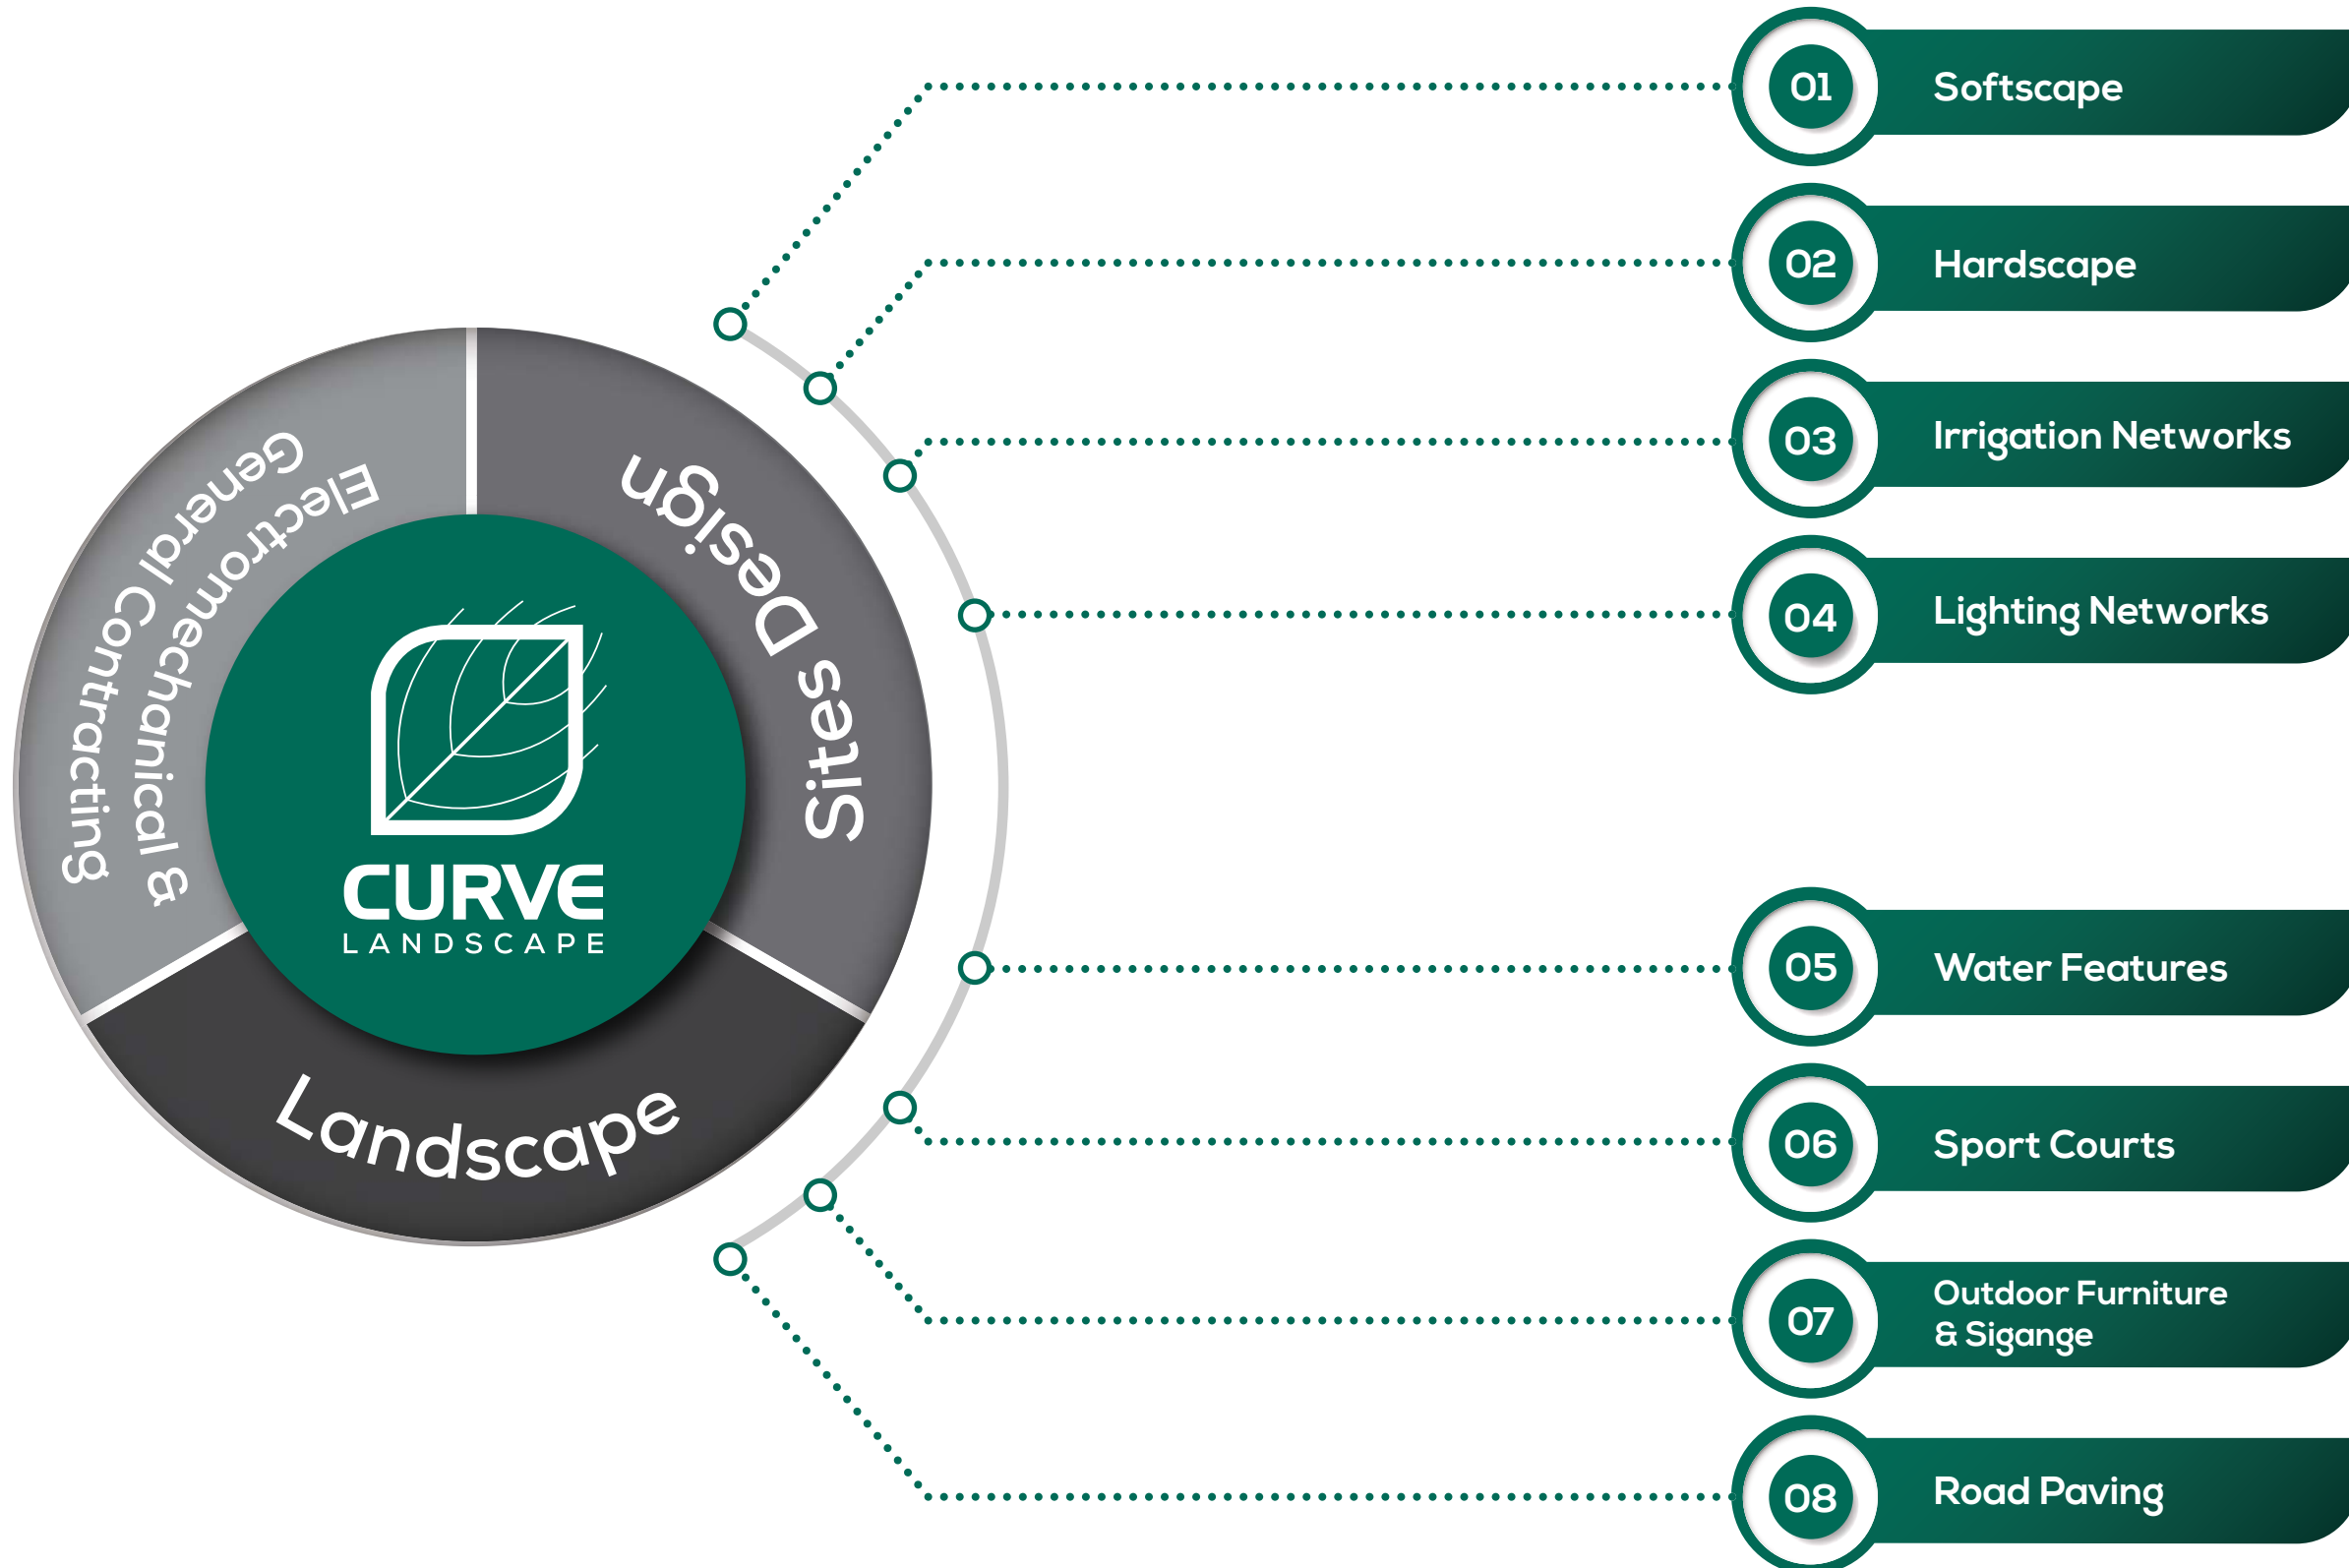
General Contracting
Electromechanical &
Sites Design
Landscape
CURVE
LANDSCAPE

01 Softscape
02 Hardscape
03 Irrigation Networks
04 Lighting Networks
05 Water Features
06 Sport Courts
07 Outdoor Furniture & Sigange
08 Road Paving